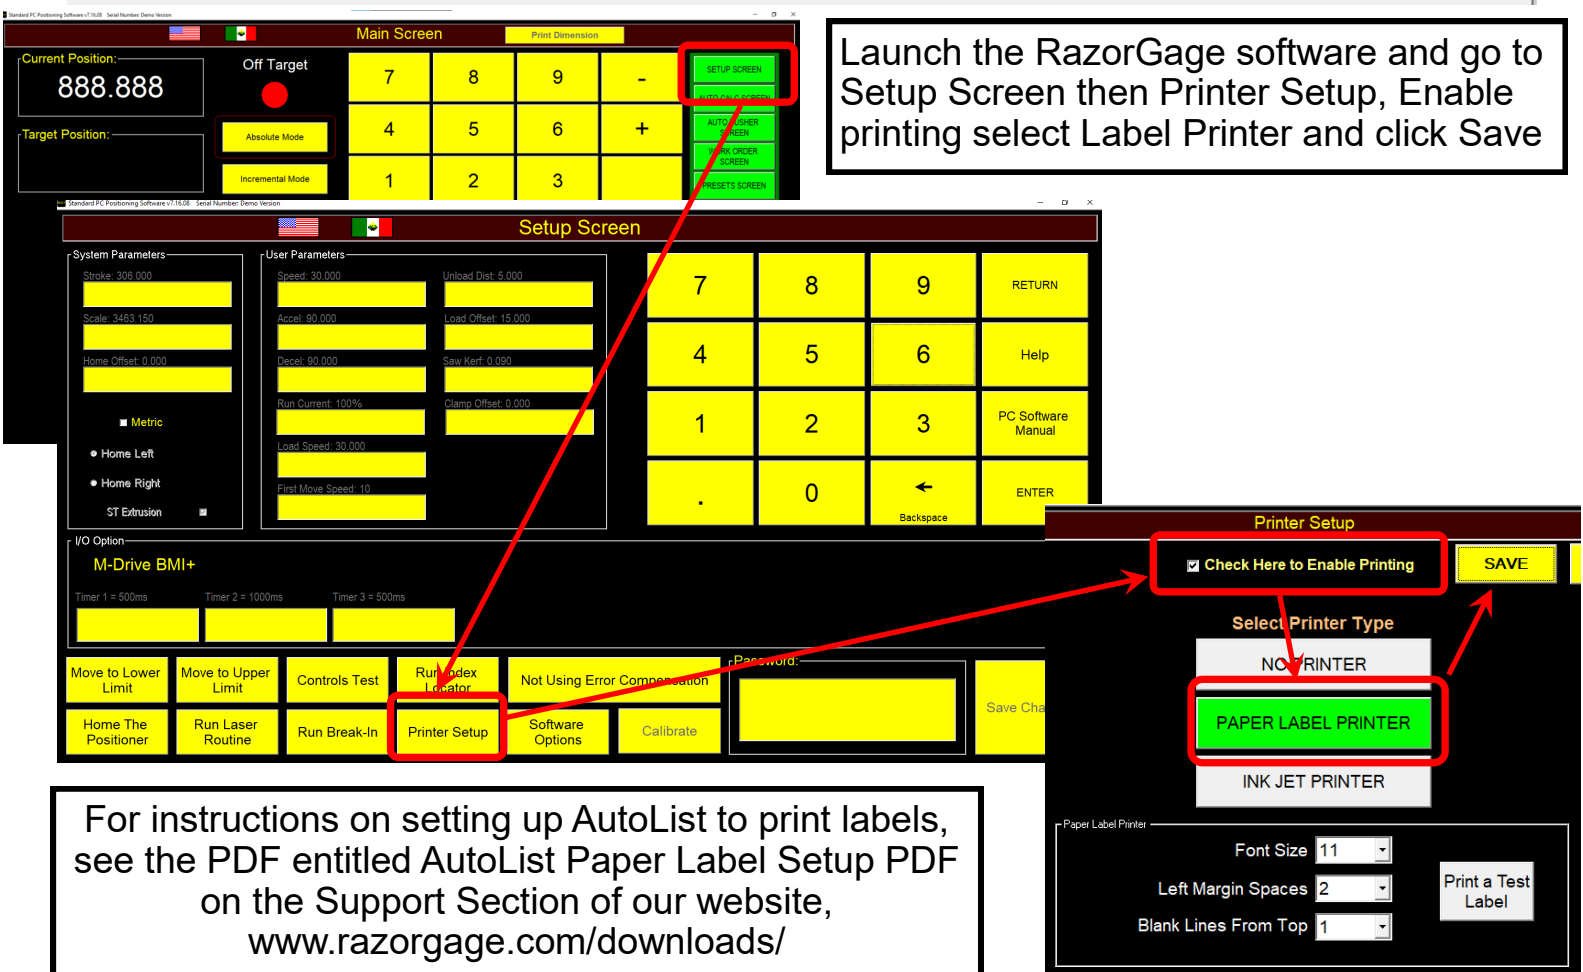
Standard PC Positioning Software v7.16.08 Serial Number: Demo Version

Main Screen

Print Dimension

Current Position:

888.888

Off Target

Target Position:

Absolute Mode

Incremental Mode

| 7 | 8 | 9 | - |
|---|---|---|---|
| 4 | 5 | 6 | + |
| 1 | 2 | 3 | |

SETUP SCREEN

AUTO CALC SCREEN

AUTO PUSHER SCREEN

WORK ORDER SCREEN

PRESETS SCREEN

Launch the RazorGage software and go to Setup Screen then Printer Setup, Enable printing select Label Printer and click Save

Standard PC Positioning Software v7.16.08 Serial Number: Demo Version

Setup Screen

System Parameters

Stroke: 306.000

Scale: 3463.150

Home Offset: 0.000

Metric

Home Left

Home Right

ST Extrusion

User Parameters

Speed: 30.000

Accel: 90.000

Decel: 90.000

Run Current: 100%

Load Speed: 30.000

First Move Speed: 10

Unload Dist: 5.000

Load Offset: 15.000

Saw Kerf: 0.090

Clamp Offset: 0.000

| 7 | 8 | 9 | RETURN |
|---|---|---|---|
| 4 | 5 | 6 | Help |
| 1 | 2 | 3 | PC Software Manual |
| . | 0 | Backspace | ENTER |

I/O Option

M-Drive BMI+

Timer 1 = 500ms

Timer 2 = 1000ms

Timer 3 = 500ms

Move to Lower Limit

Move to Upper Limit

Controls Test

Run Index Locator

Not Using Error Compensation

Password:

Save Cha

Home The Positioner

Run Laser Routine

Run Break-In

Printer Setup

Software Options

Calibrate

Printer Setup

Check Here to Enable Printing

SAVE

Select Printer Type

NO PRINTER

PAPER LABEL PRINTER

INK JET PRINTER

Paper Label Printer

Font Size 11

Left Margin Spaces 2

Blank Lines From Top 1

Print a Test Label

For instructions on setting up AutoList to print labels, see the PDF entitled AutoList Paper Label Setup PDF on the Support Section of our website, www.razorgage.com/downloads/